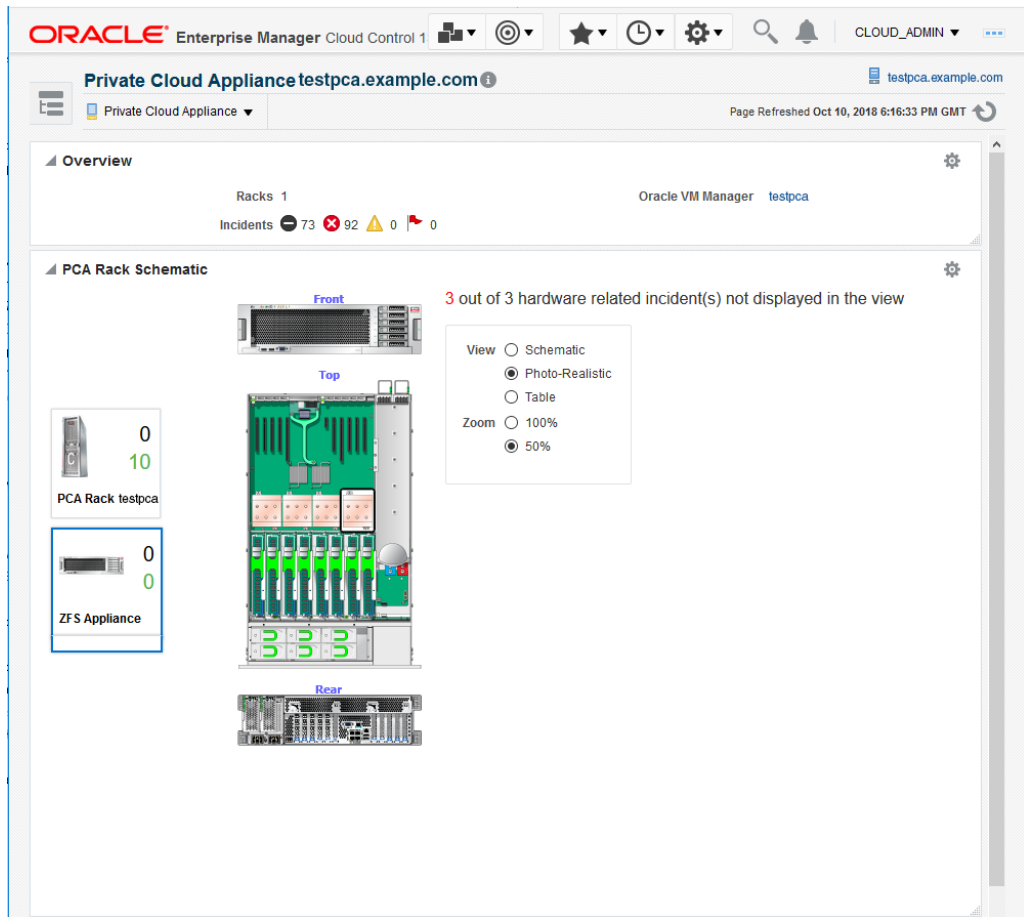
ORACLE Enterprise Manager Cloud Control 1

CLOUD_ADMIN

Private Cloud Appliance testpca.example.com

testpca.example.com

Private Cloud Appliance

Page Refreshed Oct 10, 2018 6:16:33 PM GMT

Overview

Racks 1

Oracle VM Manager testpca

Incidents 73 92 0 0

PCA Rack Schematic

Front

3 out of 3 hardware related incident(s) not displayed in the view

View Schematic
Photo-Realistic
Table

Zoom 100%
50%

Top

0
10
PCA Rack testpca

0
0
ZFS Appliance

Rear